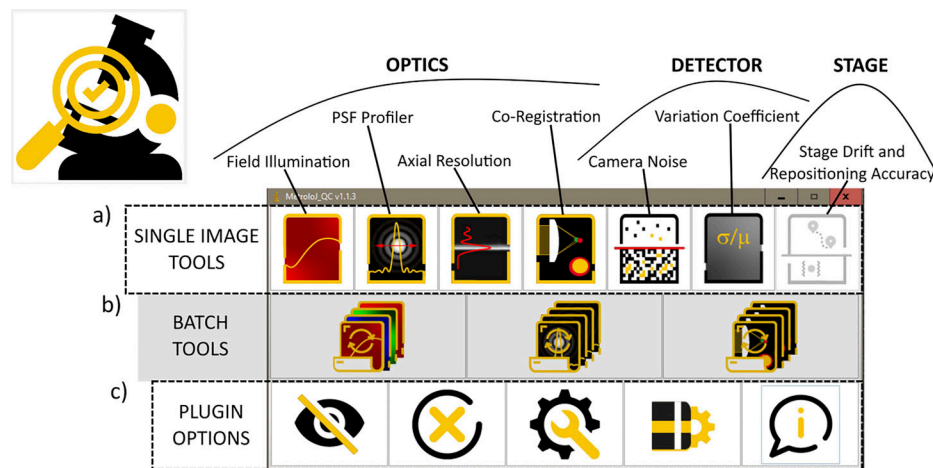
OPTICS
DETECTOR
STAGE
PSF Profiler
Co-Registration
Variation Coefficient
Field Illumination
Axial Resolution
Camera Noise
Stage Drift and Repositioning Accuracy
MetroloJ_QC v1.1.3
a)
SINGLE IMAGE TOOLS
$\sigma/\mu$
b)
BATCH TOOLS
c)
PLUGIN OPTIONS